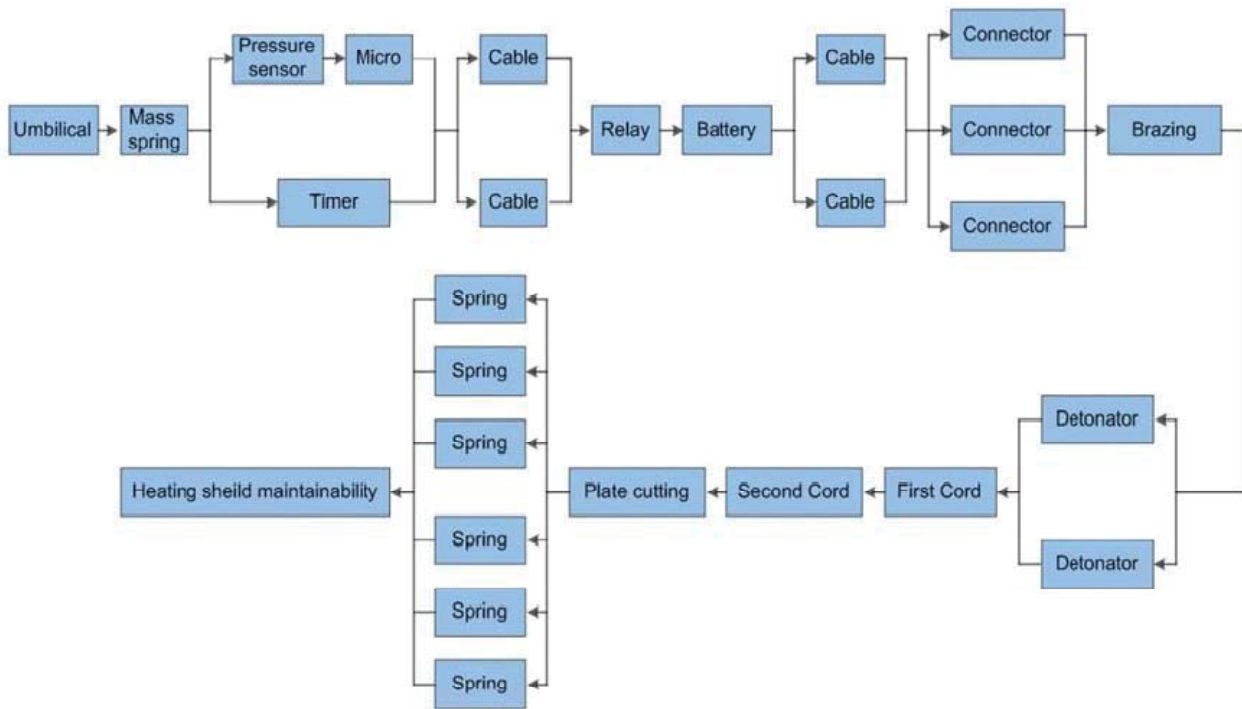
Umbilical
Mass spring
Pressure sensor
Micro
Timer
Cable
Cable
Relay
Battery
Cable
Cable
Connector
Connector
Connector
Brazing

Detonator
Detonator
First Cord
Second Cord
Plate cutting
Spring
Spring
Spring
Spring
Spring
Spring
Heating sheild maintainability